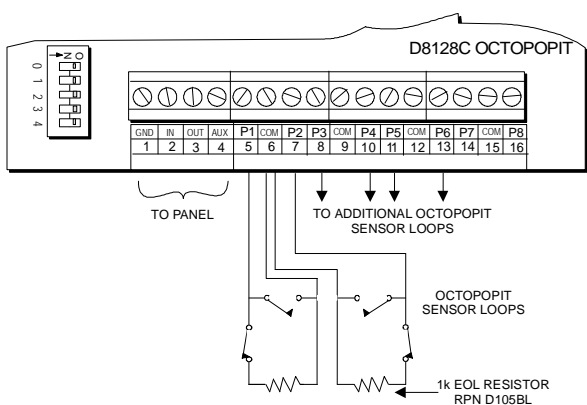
ON
0 1 2 3 4

D8128C OCTOPOPIT

| GND | IN | OUT | AUX | P1 | COM | P2 | P3 | COM | P4 | P5 | COM | P6 | P7 | COM | P8 |
|---|---|---|---|---|---|---|---|---|---|---|---|---|---|---|---|
| 1 | 2 | 3 | 4 | 5 | 6 | 7 | 8 | 9 | 10 | 11 | 12 | 13 | 14 | 15 | 16 |

TO PANEL

TO ADDITIONAL OCTOPOPIT SENSOR LOOPS

OCTOPOPIT SENSOR LOOPS

1k EOL RESISTOR RPN D105BL